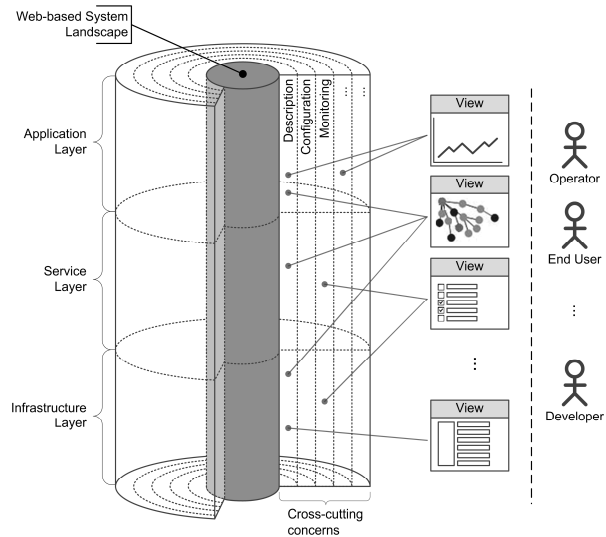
Web-based System Landscape

Application Layer

Service Layer

Infrastructure Layer

Description
Configuration
Monitoring
⋮
⋮

View

View

View

⋮

View

Cross-cutting concerns

Operator

End User

⋮

Developer